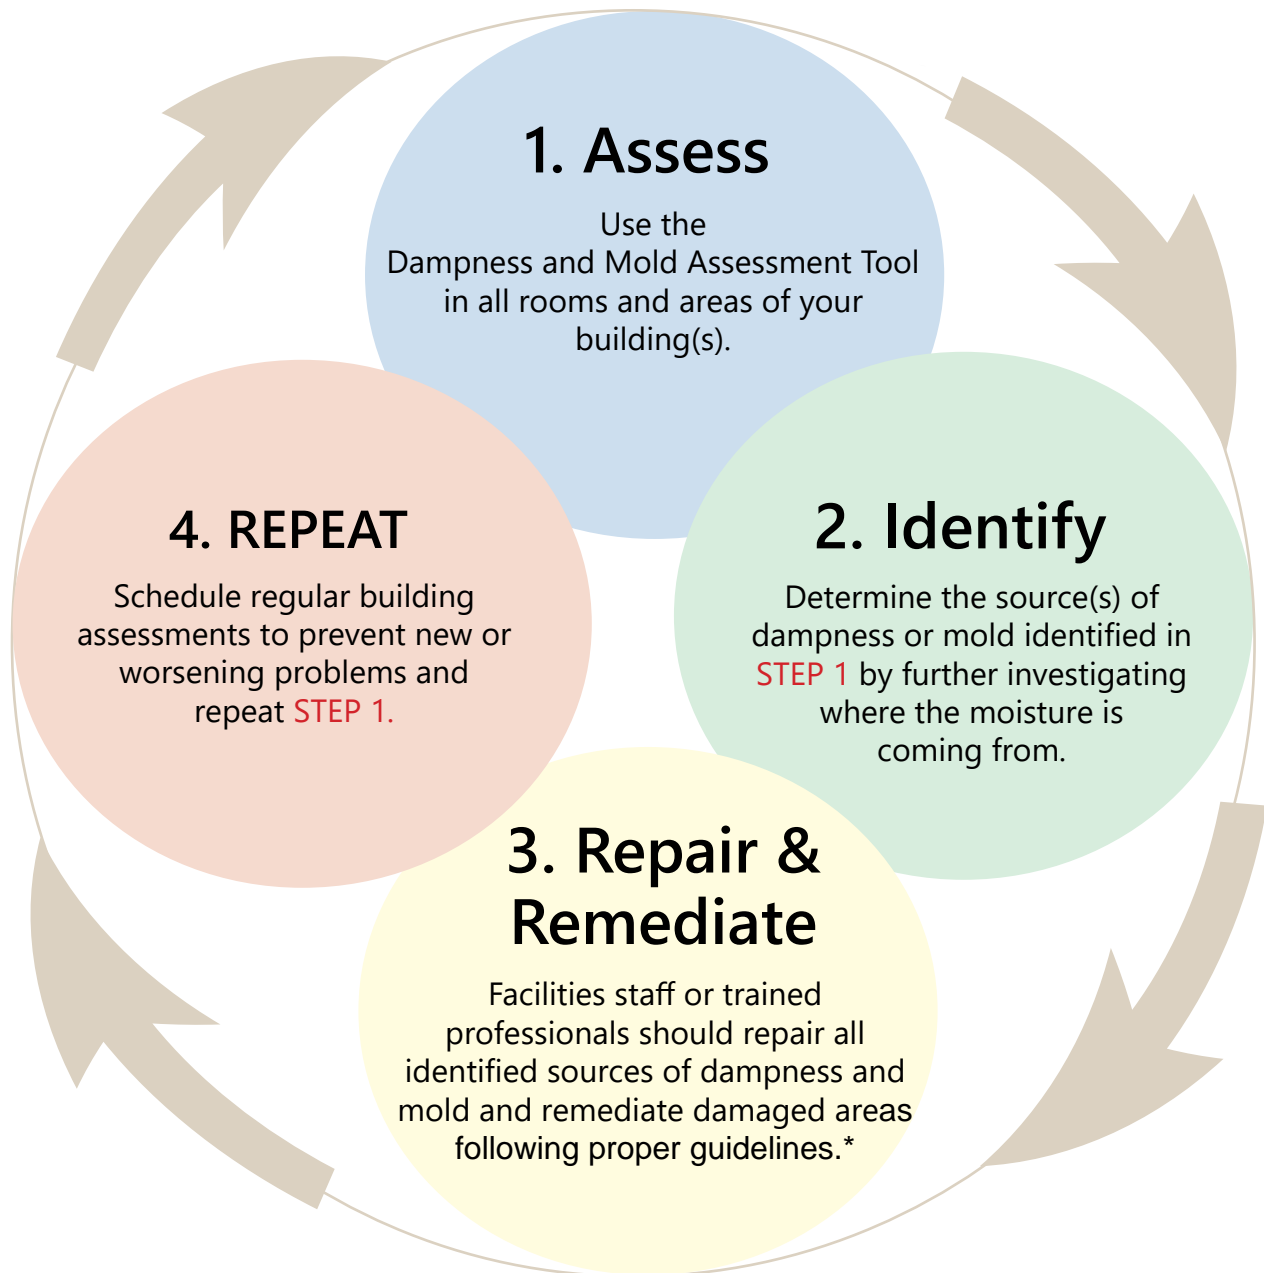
1. Assess

Use the Dampness and Mold Assessment Tool in all rooms and areas of your building(s).

2. Identify

Determine the source(s) of dampness or mold identified in STEP 1 by further investigating where the moisture is coming from.

3. Repair & Remediate

Facilities staff or trained professionals should repair all identified sources of dampness and mold and remediate damaged areas following proper guidelines.*

4. REPEAT

Schedule regular building assessments to prevent new or worsening problems and repeat STEP 1.